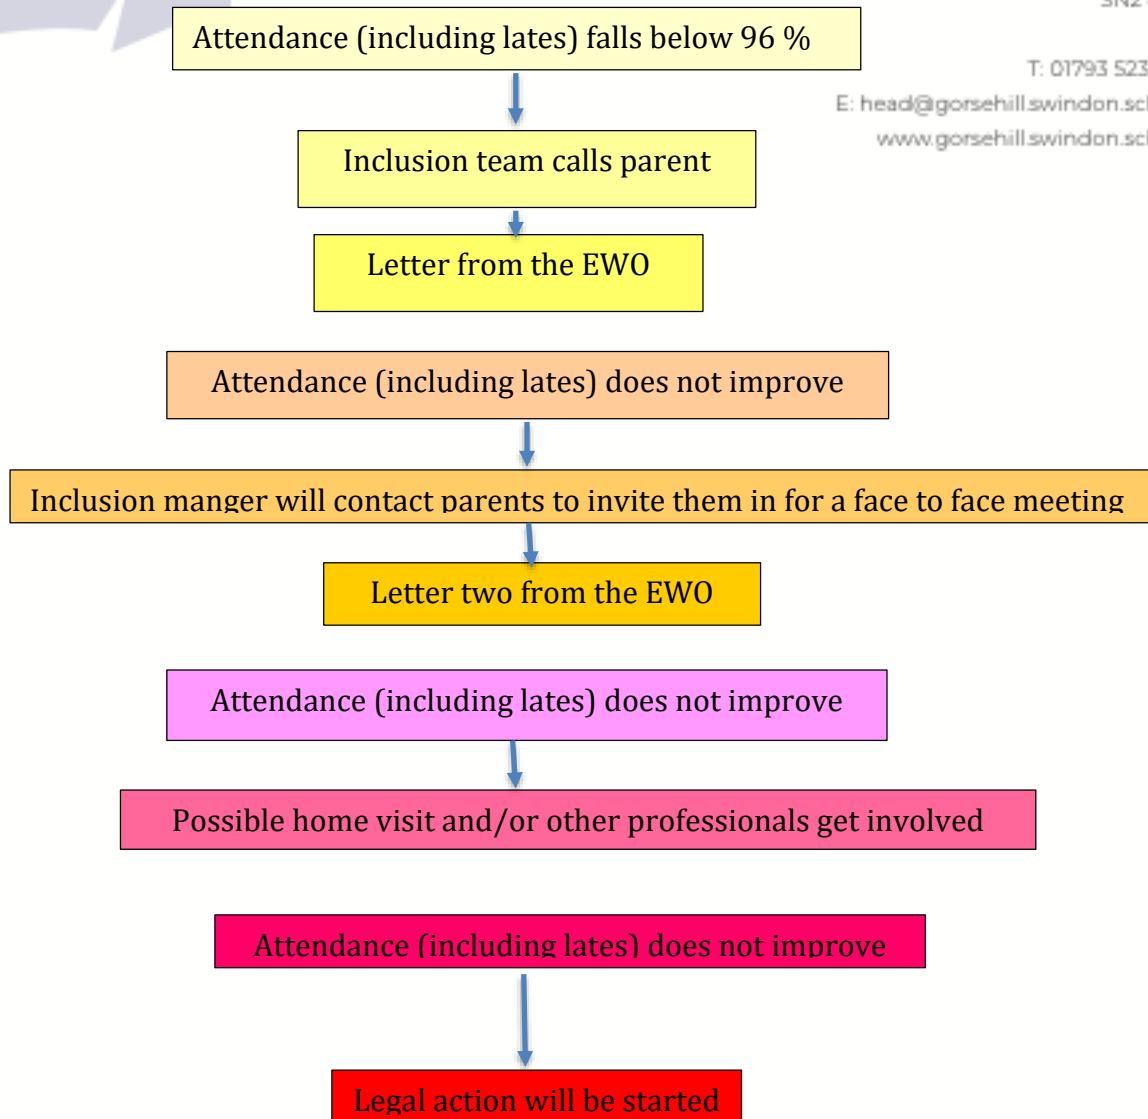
SN2

T: 01793 523

E: head@gorsehill.swindon.sc

www.gorsehill.swindon.sc

Attendance (including lates) falls below 96 %

Inclusion team calls parent

Letter from the EWO

Attendance (including lates) does not improve

Inclusion manger will contact parents to invite them in for a face to face meeting

Letter two from the EWO

Attendance (including lates) does not improve

Possible home visit and/or other professionals get involved

Attendance (including lates) does not improve

Legal action will be started